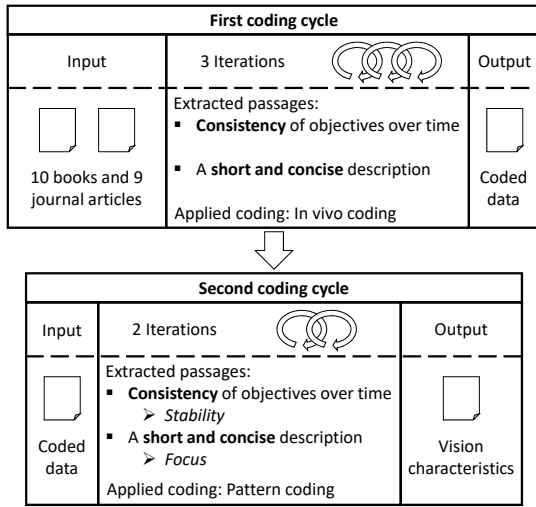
**First coding cycle**

Input

3 Iterations

Output

10 books and 9 journal articles

Extracted passages:
▪ **Consistency** of objectives over time
▪ A **short and concise** description

Applied coding: In vivo coding

Coded data

**Second coding cycle**

Input

2 Iterations

Output

Coded data

Extracted passages:
▪ **Consistency** of objectives over time
➢ *Stability*
▪ A **short and concise** description
➢ *Focus*

Applied coding: Pattern coding

Vision characteristics